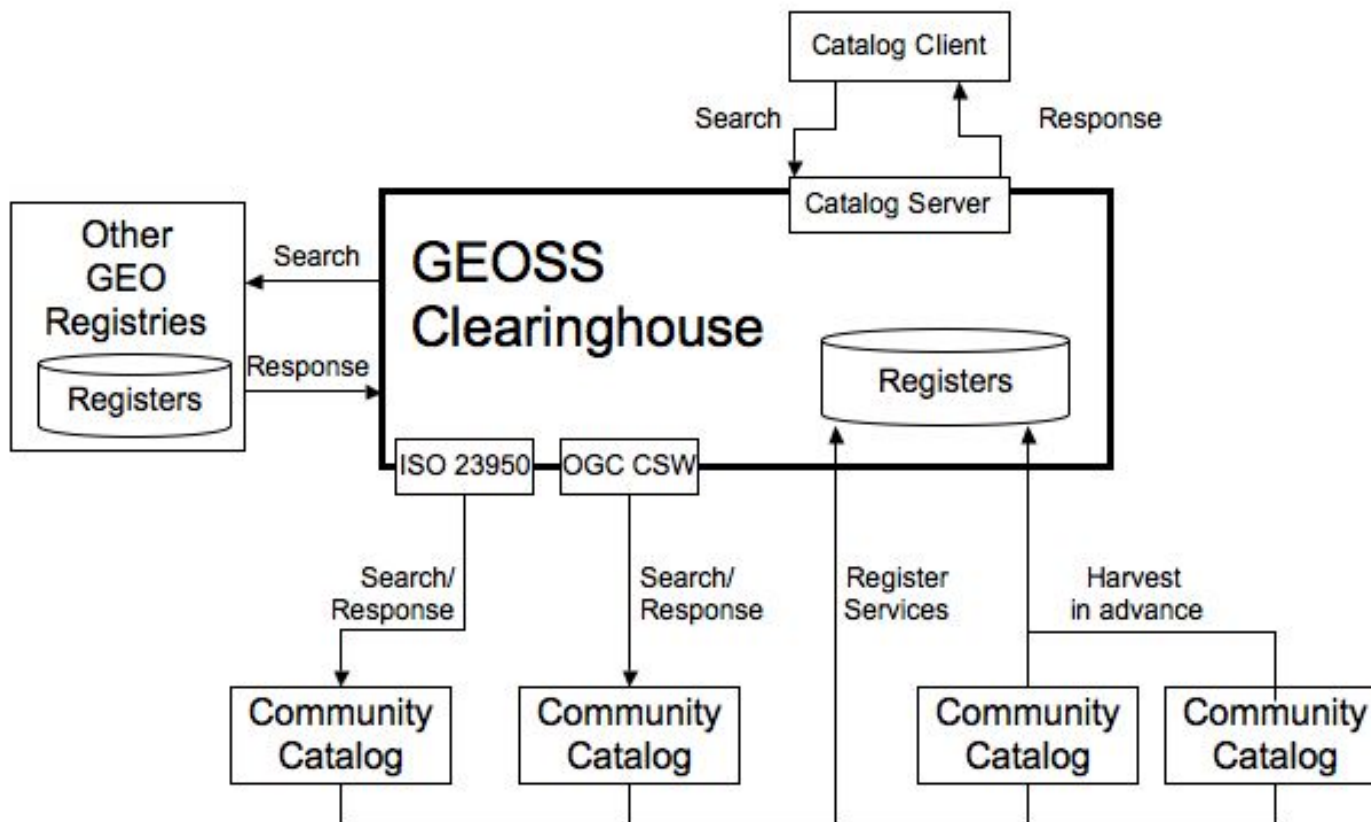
Catalog Client

Search

Response

Catalog Server

Other GEO Registries

Registers

Search

Response

GEOSS Clearinghouse

Registers

ISO 23950

OGC CSW

Search/ Response

Search/ Response

Register Services

Harvest in advance

Community Catalog

Community Catalog

Community Catalog

Community Catalog